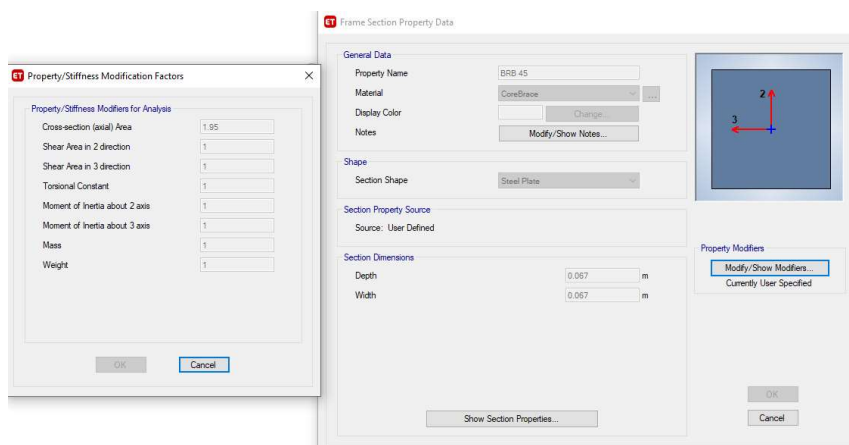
ET Property/Stiffness Modification Factors ×

Property/Stiffness Modifiers for Analysis

Cross-section (axial) Area 1.95
Shear Area in 2 direction 1
Shear Area in 3 direction 1
Torsional Constant 1
Moment of Inertia about 2 axis 1
Moment of Inertia about 3 axis 1
Mass 1
Weight 1

OK Cancel

ET Frame Section Property Data

General Data
Property Name BRB 45
Material CoreBrace ...
Display Color Change...
Notes Modify/Show Notes...

Shape
Section Shape Steel Plate

Section Property Source
Source: User Defined

Section Dimensions
Depth 0.067 m
Width 0.067 m

2
3

Property Modifiers
Modify/Show Modifiers...
Currently User Specified

Show Section Properties...

OK
Cancel